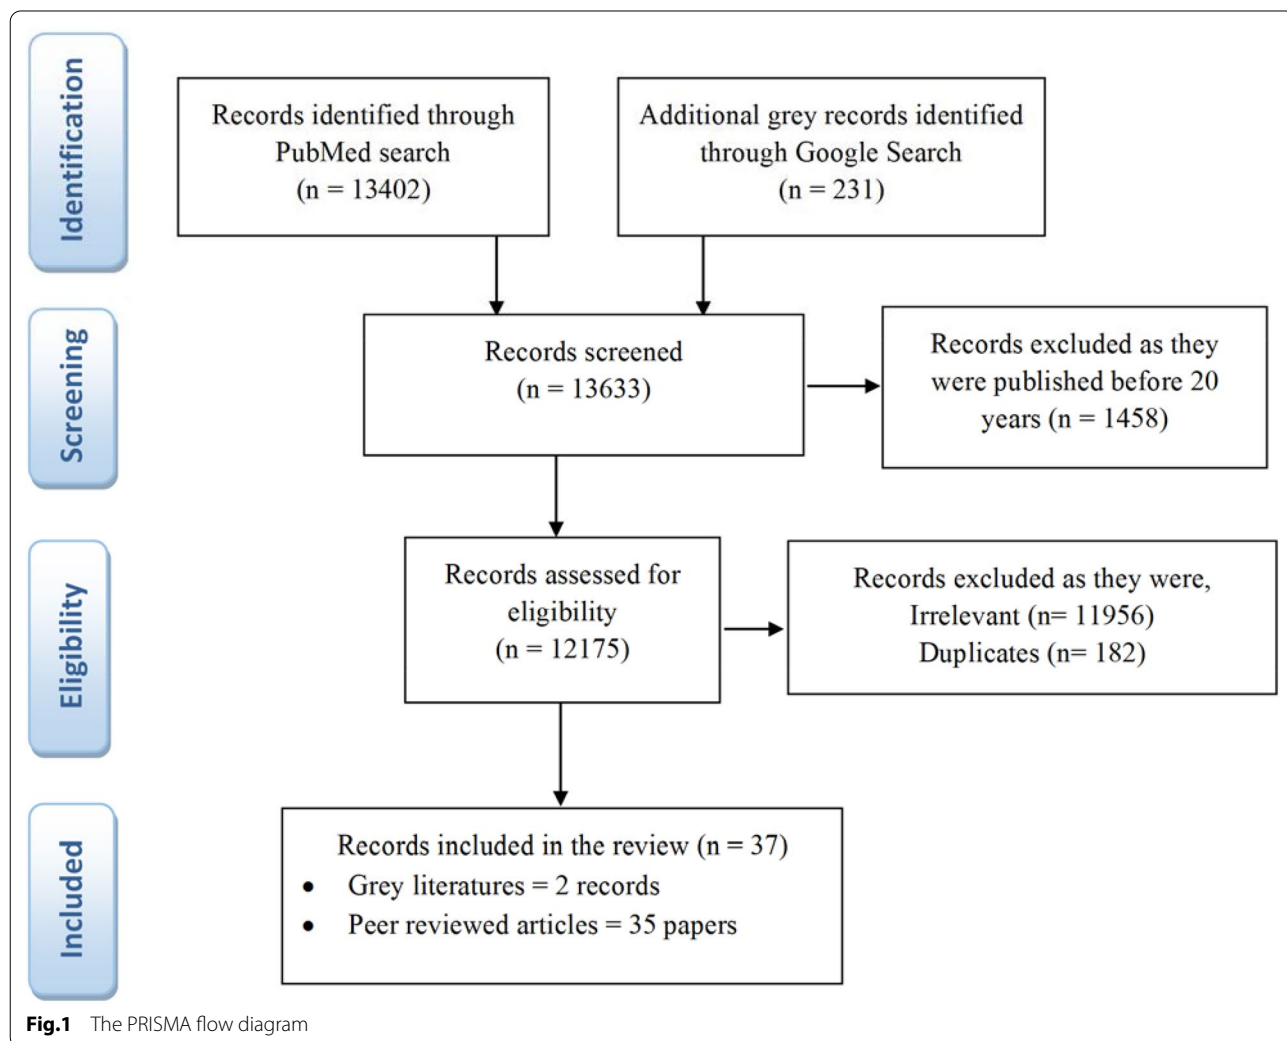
Identification

Records identified through PubMed search (n = 13402)

Additional grey records identified through Google Search (n = 231)

Screening

Records screened (n = 13633)

Records excluded as they were published before 20 years (n = 1458)

Eligibility

Records assessed for eligibility (n = 12175)

Records excluded as they were, Irrelevant (n= 11956) Duplicates (n= 182)

Included

Records included in the review (n = 37)
• Grey literatures = 2 records
• Peer reviewed articles = 35 papers

**Fig.1** The PRISMA flow diagram